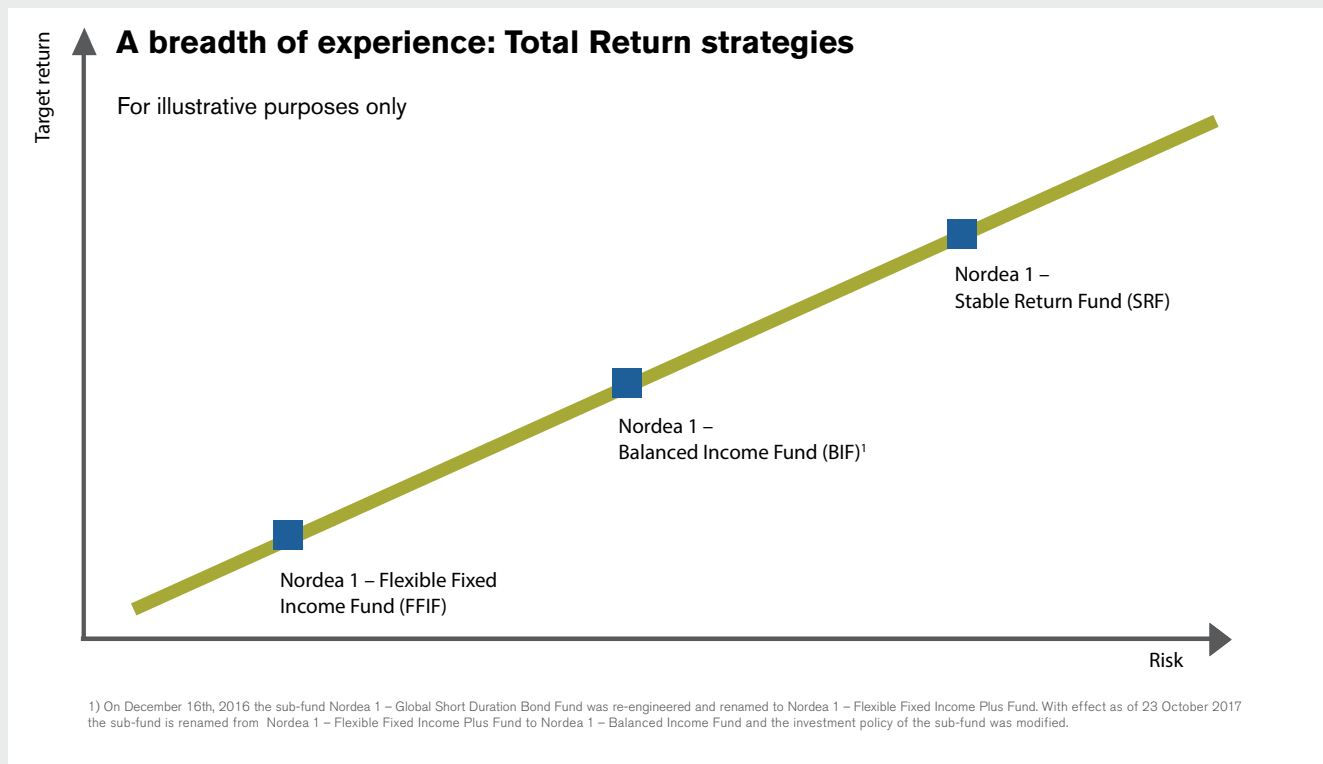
A breadth of experience: Total Return strategies

Target return

For illustrative purposes only

Nordea 1 – Stable Return Fund (SRF)

Nordea 1 – Balanced Income Fund (BIF)$^1$

Nordea 1 – Flexible Fixed Income Fund (FFIF)

Risk

1) On December 16th, 2016 the sub-fund Nordea 1 – Global Short Duration Bond Fund was re-engineered and renamed to Nordea 1 – Flexible Fixed Income Plus Fund. With effect as of 23 October 2017 the sub-fund is renamed from Nordea 1 – Flexible Fixed Income Plus Fund to Nordea 1 – Balanced Income Fund and the investment policy of the sub-fund was modified.